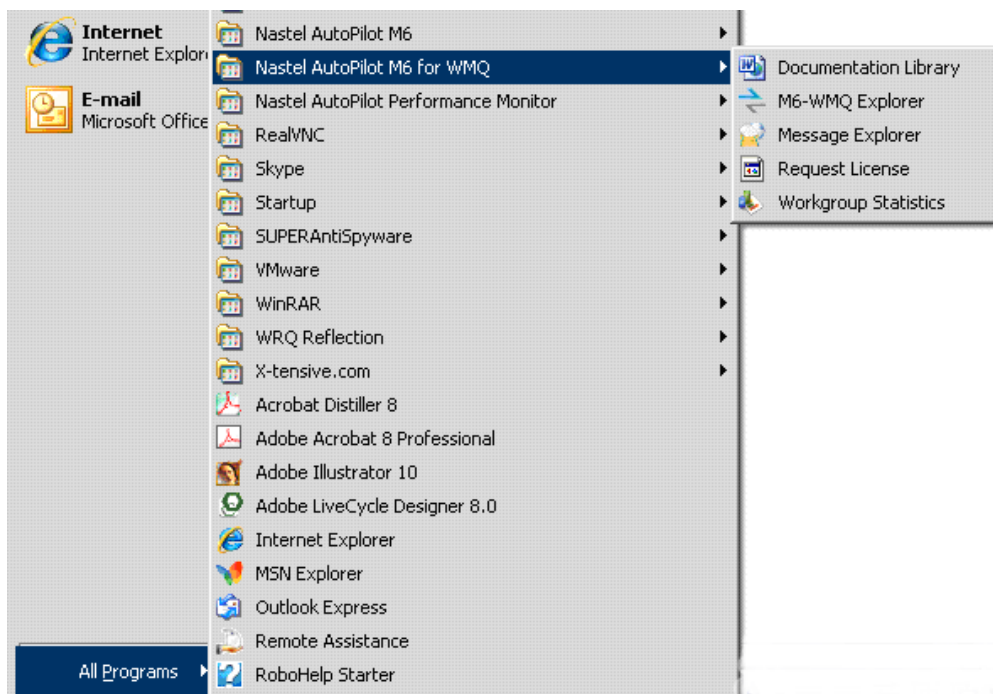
Internet
Internet Explor

E-mail
Microsoft Office

All Programs

Nastel AutoPilot M6
Nastel AutoPilot M6 for WMQ
Nastel AutoPilot Performance Monitor
RealVNC
Skype
Startup
SUPERAntiSpyware
VMware
WinRAR
WRQ Reflection
X-tensive.com
Acrobat Distiller 8
Adobe Acrobat 8 Professional
Adobe Illustrator 10
Adobe LiveCycle Designer 8.0
Internet Explorer
MSN Explorer
Outlook Express
Remote Assistance
RoboHelp Starter

Documentation Library
M6-WMQ Explorer
Message Explorer
Request License
Workgroup Statistics